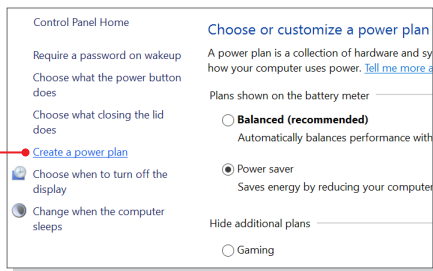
Control Panel Home

Require a password on wakeup

Choose what the power button does

Choose what closing the lid does

Create a power plan

Choose when to turn off the display

Change when the computer sleeps

Choose or customize a power plan

A power plan is a collection of hardware and sy how your computer uses power. Tell me more a

Plans shown on the battery meter

Balanced (recommended)

Automatically balances performance with

Power saver

Saves energy by reducing your computer

Hide additional plans

Gaming